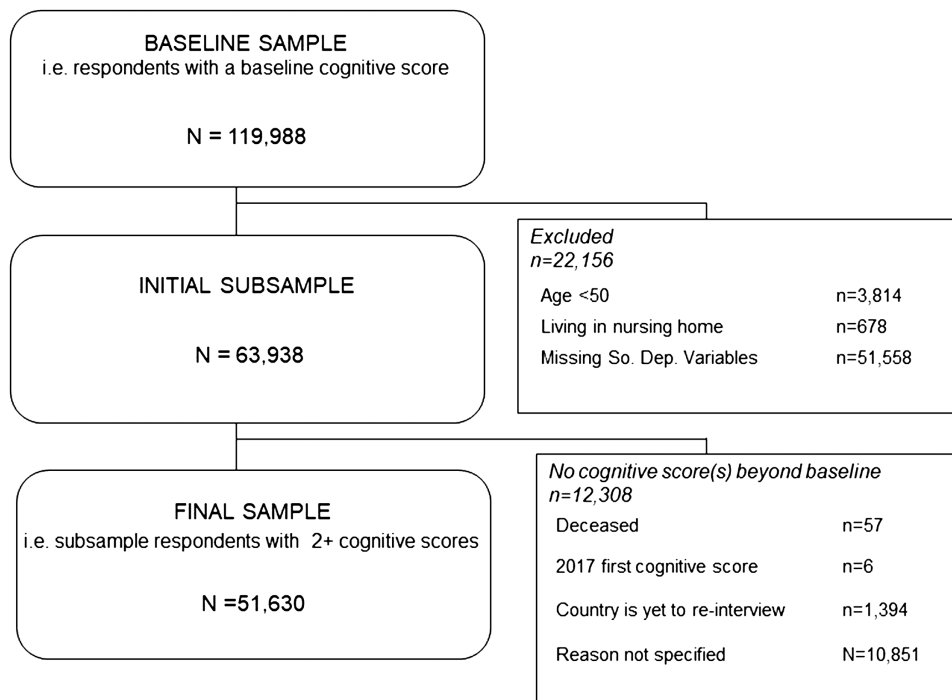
BASELINE SAMPLE
i.e. respondents with a baseline cognitive score

N = 119,988

INITIAL SUBSAMPLE

N = 63,938

Excluded
n=22,156

Age <50 n=3,814
Living in nursing home n=678
Missing So. Dep. Variables n=51,558

FINAL SAMPLE
i.e. subsample respondents with 2+ cognitive scores

N =51,630

No cognitive score(s) beyond baseline
n=12,308

Deceased n=57
2017 first cognitive score n=6
Country is yet to re-interview n=1,394
Reason not specified N=10,851